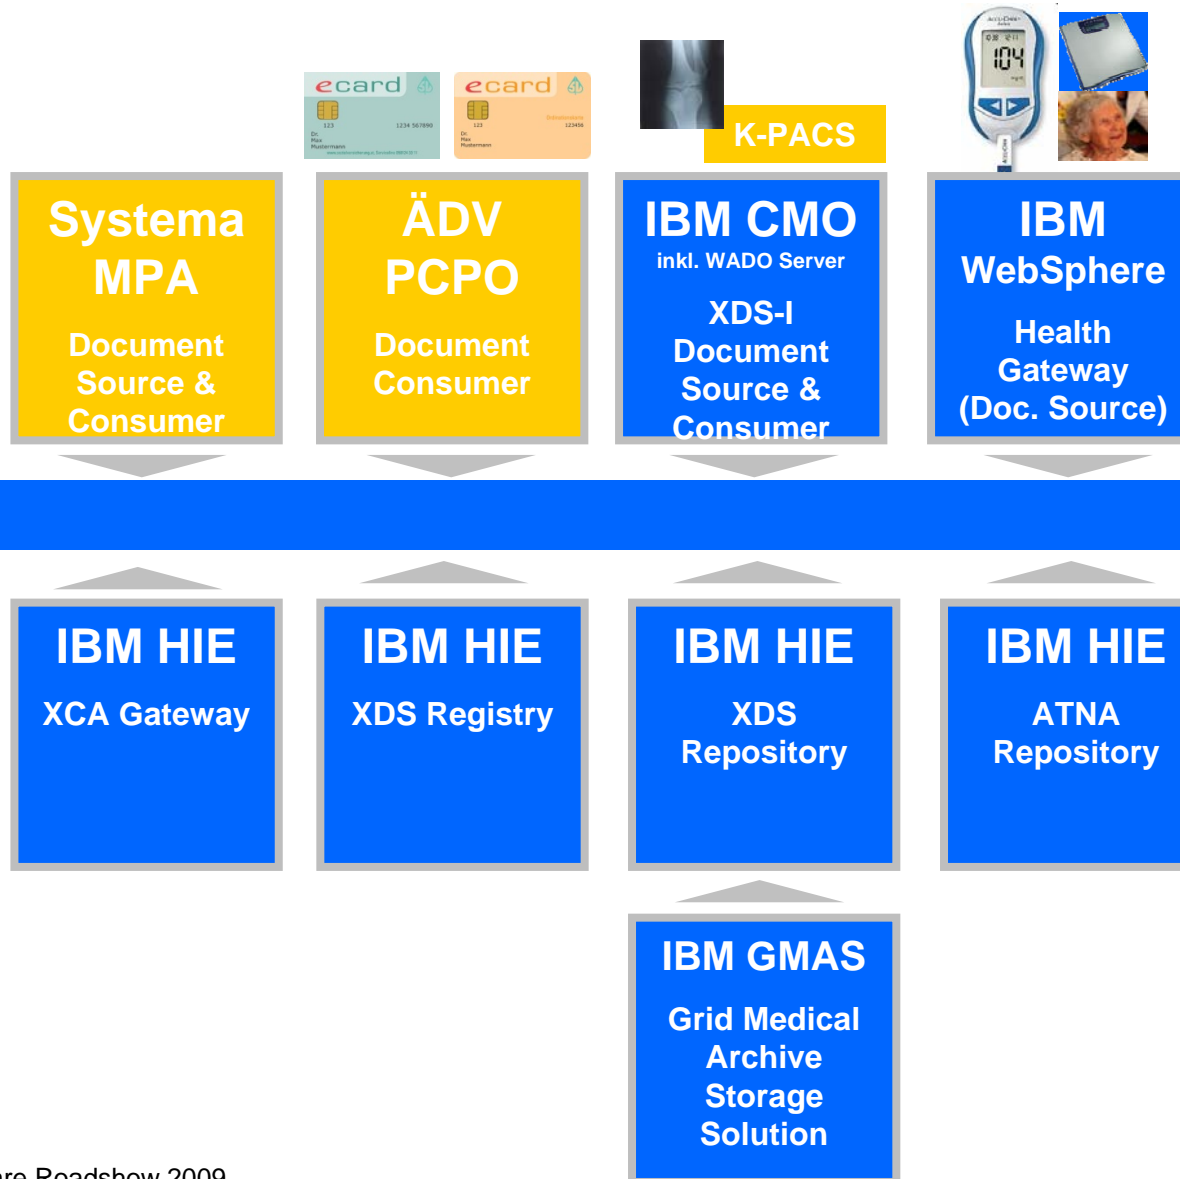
ecard

ecard

K-PACS

104

Systema MPA

Document Source & Consumer

ÄDV PCPO

Document Consumer

IBM CMO
inkl. WADO Server

XDS-I Document Source & Consumer

IBM WebSphere

Health Gateway (Doc. Source)

IBM HIE

XCA Gateway

IBM HIE

XDS Registry

IBM HIE

XDS Repository

IBM HIE

ATNA Repository

IBM GMAS

Grid Medical Archive Storage Solution

re Roadshow 2009